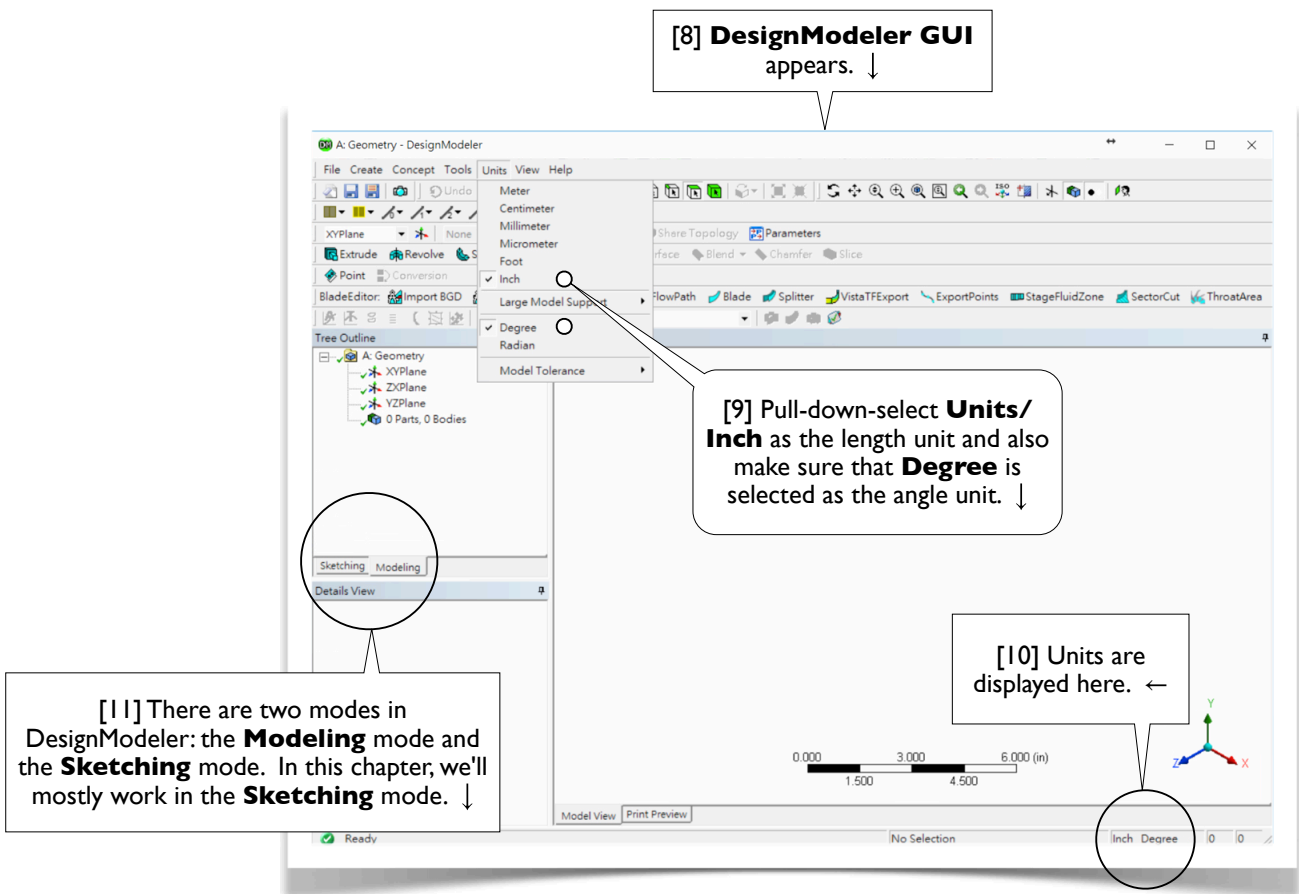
[8] **DesignModeler GUI** appears. ↓

A: Geometry - DesignModeler

File Create Concept Tools Units View Help

Undo

Meter
Centimeter
Millimeter
Micrometer
Foot
✓ Inch
Large Model Support
✓ Degree
Radian
Model Tolerance

Share Topology Parameters

XYPlane None

Extrude Revolve S

Point Conversion

BladeEditor: Import BGD

FlowPath Blade Splitter VistaTFExport ExportPoints StageFluidZone SectorCut ThroatArea

Tree Outline

A: Geometry
XYPlane
ZXPlane
YZPlane
0 Parts, 0 Bodies

[9] Pull-down-select **Units/ Inch** as the length unit and also make sure that **Degree** is selected as the angle unit. ↓

Sketching Modeling

Details View

[10] Units are displayed here. ←

[11] There are two modes in DesignModeler: the **Modeling** mode and the **Sketching** mode. In this chapter, we'll mostly work in the **Sketching** mode. ↓

0.000 3.000 6.000 (in)
1.500 4.500

Y
Z X

Model View Print Preview

Ready No Selection Inch Degree 0 0